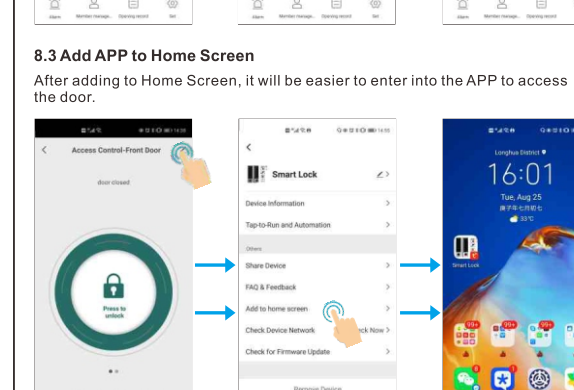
Alarm Member manage... Opening record Set
Alarm Member manage... Opening record Set
Alarm Member manage... Opening record

8.3 Add APP to Home Screen

After adding to Home Screen, it will be easier to enter into the APP to access the door.

Access Control-Front Door

door closed

Press to unlock

Smart Lock

Device Information

Tap-to-Run and Automation

Others

Share Device

FAQ & Feedback

Add to home screen

Check Device Network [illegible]ck Now

Check for Firmware Update

Remove Device

Longhua District

16:01

Tue, Aug 25

33℃

Smart Lock

99+

99+

99+